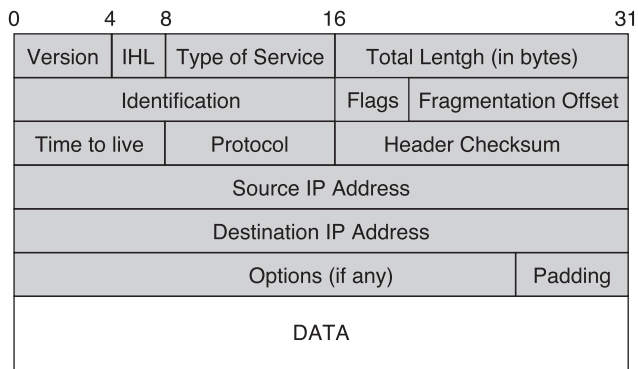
0 4 8 16 31

Version | IHL | Type of Service | Total Lentgh (in bytes)

Identification | Flags | Fragmentation Offset

Time to live | Protocol | Header Checksum

Source IP Address

Destination IP Address

Options (if any) | Padding

DATA